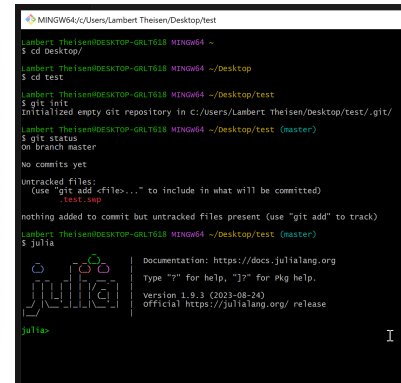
MINGW64:/c/Users/Lambert Theisen/Desktop/test

Lambert Theisen@DESKTOP-GRLT618 MINGW64 ~
$ cd Desktop/

Lambert Theisen@DESKTOP-GRLT618 MINGW64 ~/Desktop
$ cd test

Lambert Theisen@DESKTOP-GRLT618 MINGW64 ~/Desktop/test
$ git init
Initialized empty Git repository in C:/Users/Lambert Theisen/Desktop/test/.git/

Lambert Theisen@DESKTOP-GRLT618 MINGW64 ~/Desktop/test (master)
$ git status
On branch master

No commits yet

Untracked files:
  (use "git add <file>..." to include in what will be committed)
        .test.swp

nothing added to commit but untracked files present (use "git add" to track)

Lambert Theisen@DESKTOP-GRLT618 MINGW64 ~/Desktop/test (master)
$ julia

Documentation: https://docs.julialang.org

Type "?" for help, "]?" for Pkg help.

Version 1.9.3 (2023-08-24)
Official https://julialang.org/ release

julia>